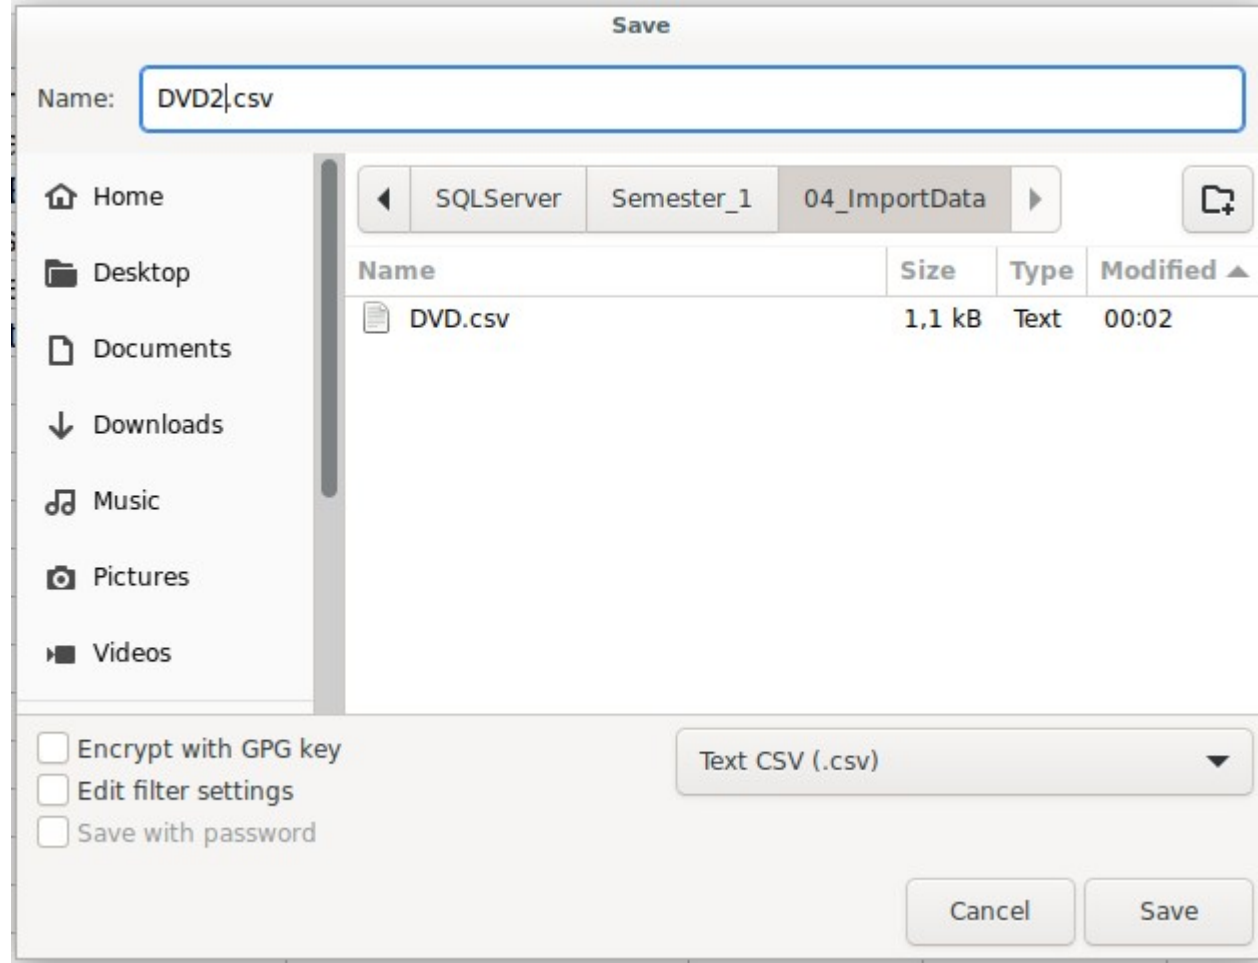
Save

Name: DVD2.csv

Home
Desktop
Documents
Downloads
Music
Pictures
Videos

SQLServer | Semester_1 | 04_ImportData

| Name | Size | Type | Modified |
|---|---|---|---|
| DVD.csv | 1,1 kB | Text | 00:02 |

Encrypt with GPG key
Edit filter settings
Save with password

Text CSV (.csv)

Cancel
Save